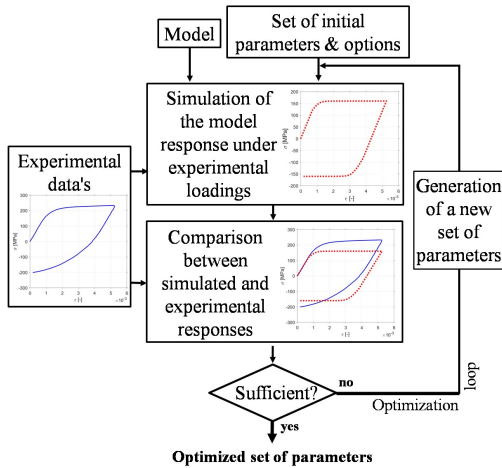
Model

Set of initial parameters & options

Simulation of the model response under experimental loadings

$\sigma$ [MPa]

200
150
100
50
0
-50
-100
-150
-200

$\varepsilon$ [-]

0 1 2 3 4 5 6

$\times 10^{-3}$

Experimental data's

$\sigma$ [MPa]

200
100
0
-100
-200

0 1 2 3 4 5 6

$\varepsilon$ [-]

$\times 10^{-3}$

Comparison between simulated and experimental responses

$\sigma$ [MPa]

300
200
100
0
-100
-200
-300

0 1 2 3 4 5 6 7 8

$\varepsilon$ [-]

$\times 10^{-3}$

Generation of a new set of parameters

Sufficient?

no

yes

Optimization loop

Optimized set of parameters